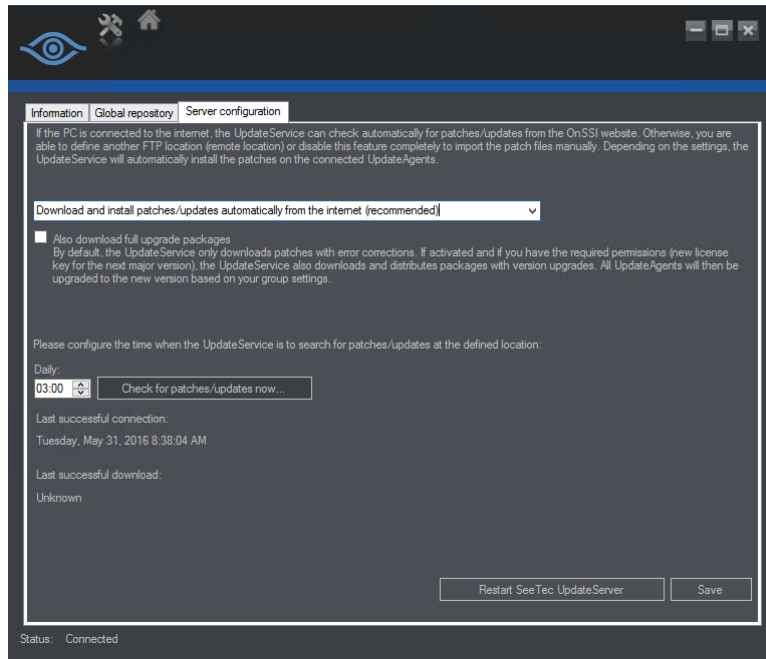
Information | Global repository | Server configuration

If the PC is connected to the internet, the UpdateService can check automatically for patches/updates from the OnSSI website. Otherwise, you are able to define another FTP location (remote location) or disable this feature completely to import the patch files manually. Depending on the settings, the UpdateService will automatically install the patches on the connected UpdateAgents.

Download and install patches/updates automatically from the internet (recommended)

Also download full upgrade packages
By default, the UpdateService only downloads patches with error corrections. If activated and if you have the required permissions (new license key for the next major version), the UpdateService also downloads and distributes packages with version upgrades. All UpdateAgents will then be upgraded to the new version based on your group settings.

Please configure the time when the UpdateService is to search for patches/updates at the defined location:

Daily:
03:00
Check for patches/updates now...

Last successful connection:
Tuesday, May 31, 2016 8:38:04 AM

Last successful download:
Unknown

Restart SeeTec UpdateServer
Save

Status: Connected